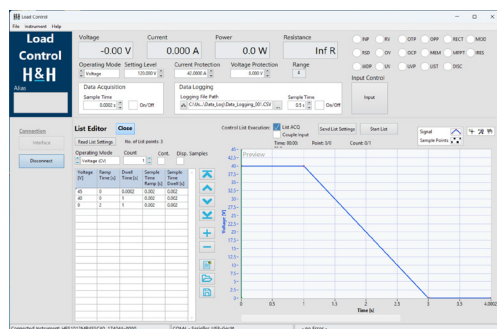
Load Control

File Instrument Help

Load Control H&H

Alias

Voltage -0.00 V

Current 0.000 A

Power 0.0 W

Resistance Inf R

INP RV OTP OPP RECT MOD
RSD OV OCP MSM MPPT IRES
WDP UV UVP LIST DISC

Operating Mode Voltage

Setting Level 120.000 V

Current Protection 42.0000 A

Voltage Protection 0.000 V

Range 4

Input Control

Input

Data Acquisition

Sample Time 0.0002 s On/Off

Data Logging

Logging file Path C:\Us...\Data_Log\Data_Logging_00\.CSV

Sample Time 0.5 s On/Off

Connection

Interface

Disconnect

List Editor Close

Read List Settings No. of List points: 3

Operating Mode Voltage (CV)

Count 1

Cont. Disp. Samples

| Voltage [V] | Ramp Time [s] | Dwell Time [s] | Sample Time Ramp [s] | Sample Time Dwell [s] |
|---|---|---|---|---|
| 45 | 0 | 0.002 | 0.002 | 0.002 |
| 40 | 0 | 1 | 0.002 | 0.002 |
| 0 | 2 | 1 | 0.002 | 0.002 |

Control List Execution List ACQ Couple Input

Send List Settings Start List

Time 00:00 Point 3/3 Count 0/1

Signal Sample Points

Preview

Voltage [V]

42.5 40 37.5 35 32.5 30 27.5 25 22.5 20 17.5 15 12.5 10 7.5 5 2.5 0

0 0.5 1 1.5 2 2.5 3 3.5 4.0002

Time [s]

Connected Instrument: HBS1012SHB450 ... COM4 - ... no Error -